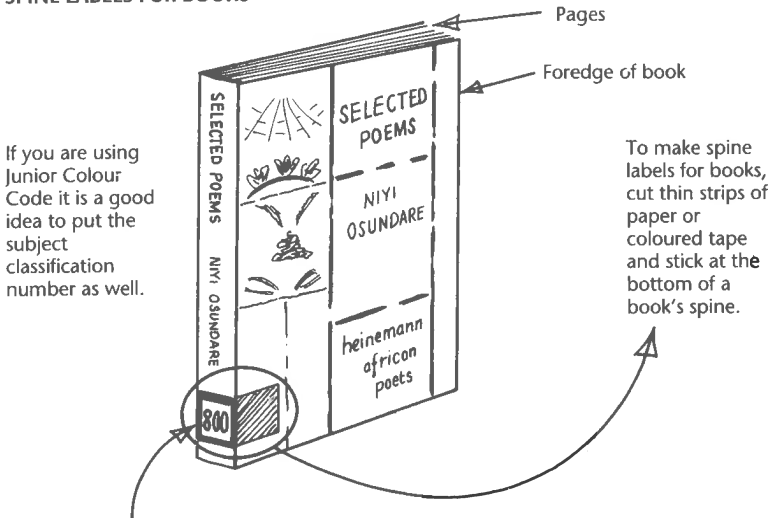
SPINE LABELS FOR BOOKS

Pages

Foredge of book

If you are using Junior Colour Code it is a good idea to put the subject classification number as well.

SELECTED POEMS

NIYI OSUNDARE

SELECTED POEMS

NIYI OSUNDARE

heinemann african poets

800

To make spine labels for books, cut thin strips of paper or coloured tape and stick at the bottom of a book's spine.